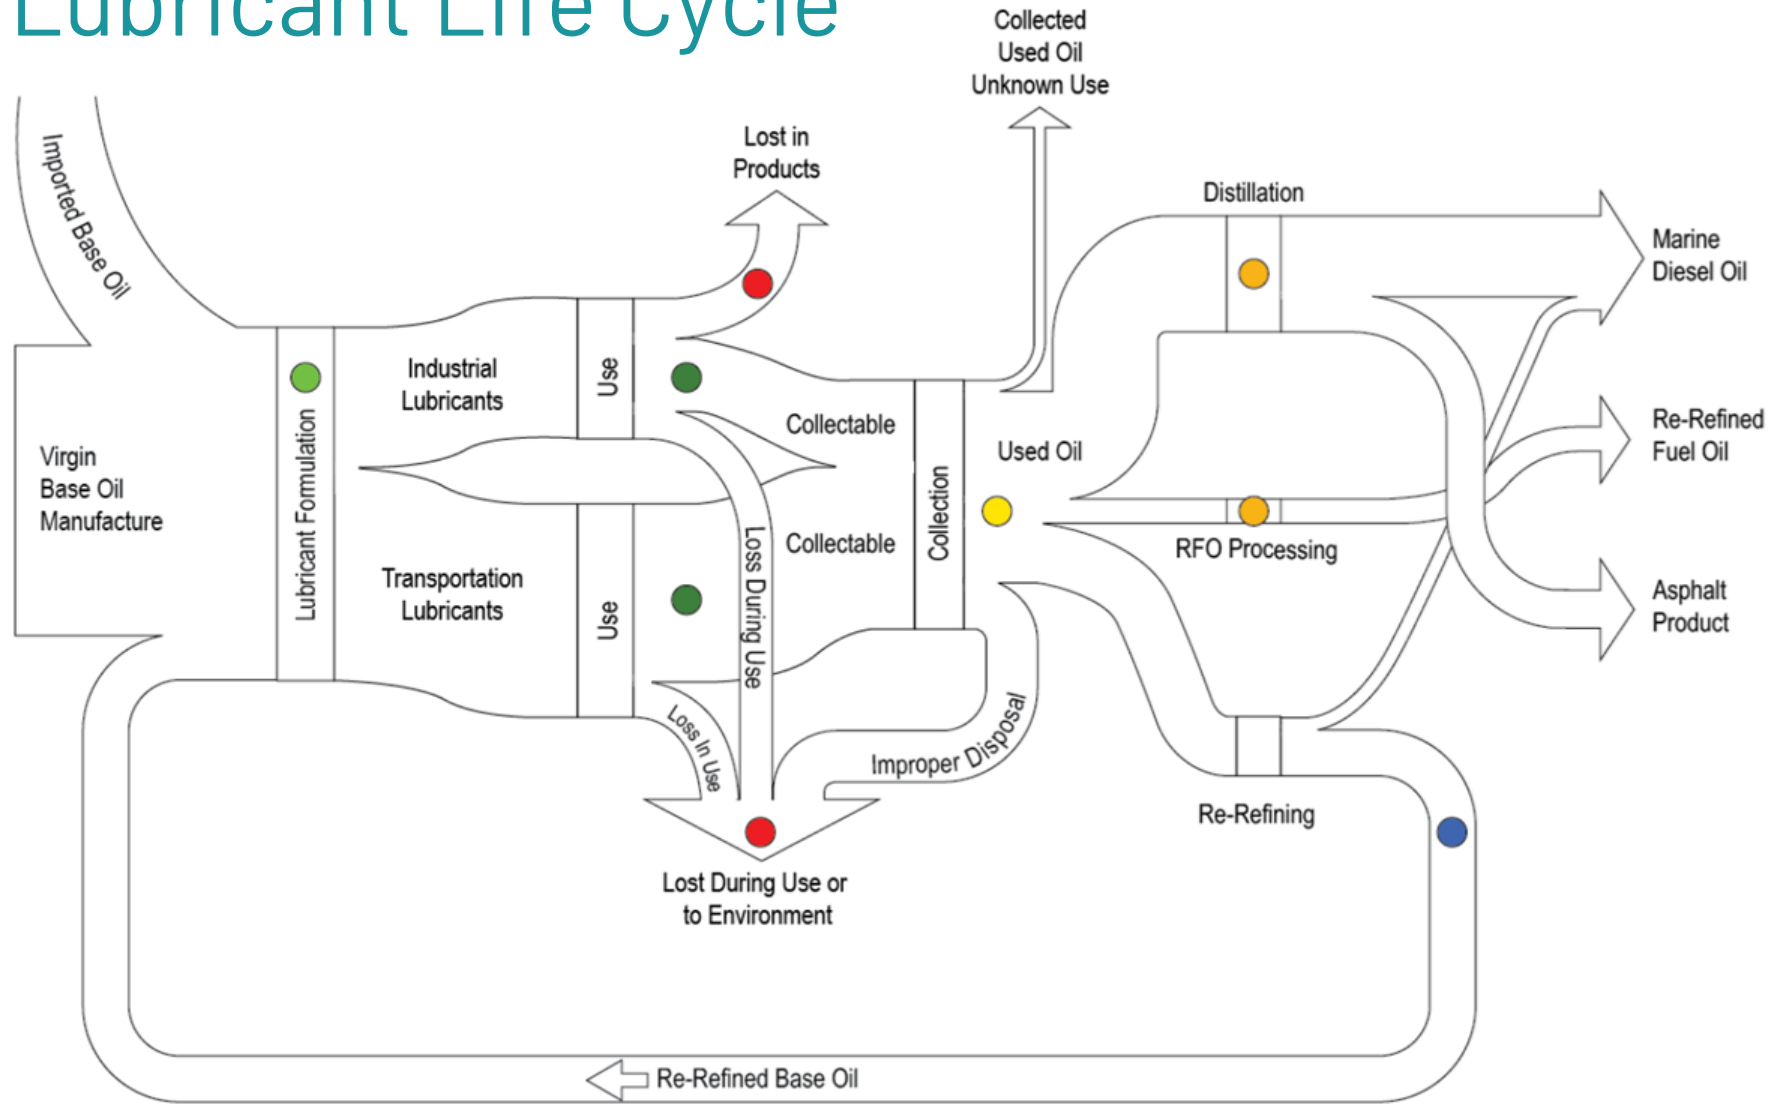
Lubricant Life Cycle

Collected Used Oil Unknown Use

Lost in Products

Distillation

Marine Diesel Oil

Imported Base Oil

Industrial Lubricants

Use

Collectable

Used Oil

Re-Refined Fuel Oil

Virgin Base Oil Manufacture

Lubricant Formulation

Collection

Collectable

Loss During Use

RFO Processing

Transportation Lubricants

Use

Asphalt Product

Loss In Use

Improper Disposal

Re-Refining

Lost During Use or to Environment

Re-Refined Base Oil